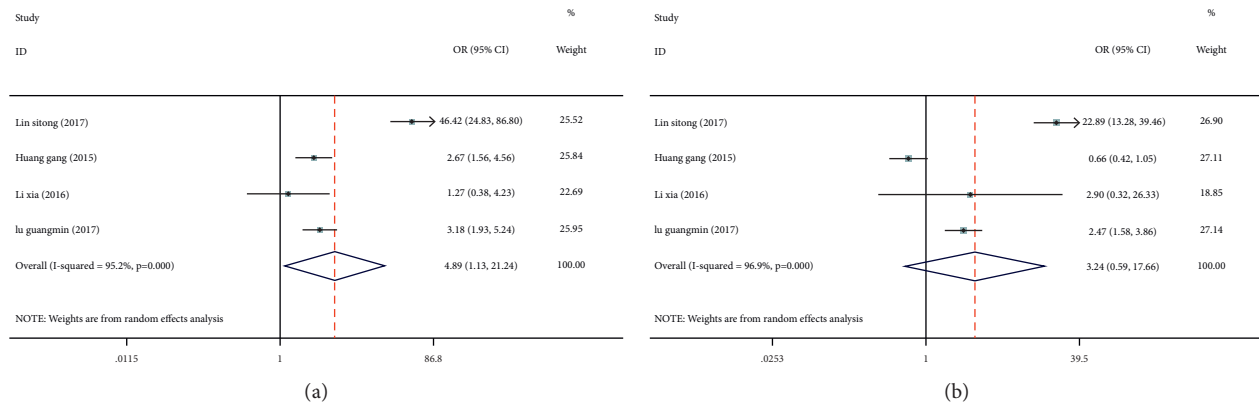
Study

ID

OR (95% CI)

%

Weight

| Study ID | OR (95% CI) | % Weight |
|---|---|---|
| Lin sitong (2017) | 46.42 (24.83, 86.80) | 25.52 |
| Huang gang (2015) | 2.67 (1.56, 4.56) | 25.84 |
| Li xia (2016) | 1.27 (0.38, 4.23) | 22.69 |
| lu guangmin (2017) | 3.18 (1.93, 5.24) | 25.95 |
| Overall (I-squared = 95.2%, p=0.000) | 4.89 (1.13, 21.24) | 100.00 |

NOTE: Weights are from random effects analysis

.0115

1

86.8

(a)

Study

ID

OR (95% CI)

%

Weight

| Study ID | OR (95% CI) | % Weight |
|---|---|---|
| Lin sitong (2017) | 22.89 (13.28, 39.46) | 26.90 |
| Huang gang (2015) | 0.66 (0.42, 1.05) | 27.11 |
| Li xia (2016) | 2.90 (0.32, 26.33) | 18.85 |
| lu guangmin (2017) | 2.47 (1.58, 3.86) | 27.14 |
| Overall (I-squared = 96.9%, p=0.000) | 3.24 (0.59, 17.66) | 100.00 |

NOTE: Weights are from random effects analysis

.0253

1

39.5

(b)